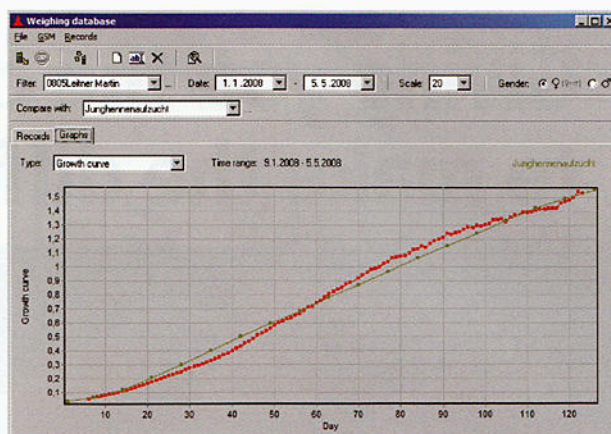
Weighing database

File GSM Records

Filter: 0805Leitner Martin Date: 1.1.2008 - 5.5.2008 Scale: 20 Gender: ♀ (Hen) ♂

Compare with: Junghennenaufzucht

Records Graphs

Type: Growth curve Time range: 9.1.2008 - 5.5.2008 Junghennenaufzucht

Growth curve

1.5
1.4
1.3
1.2
1.1
1
0.9
0.8
0.7
0.6
0.5
0.4
0.3
0.2
0.1

10 20 30 40 50 60 70 80 90 100 110 120

Day